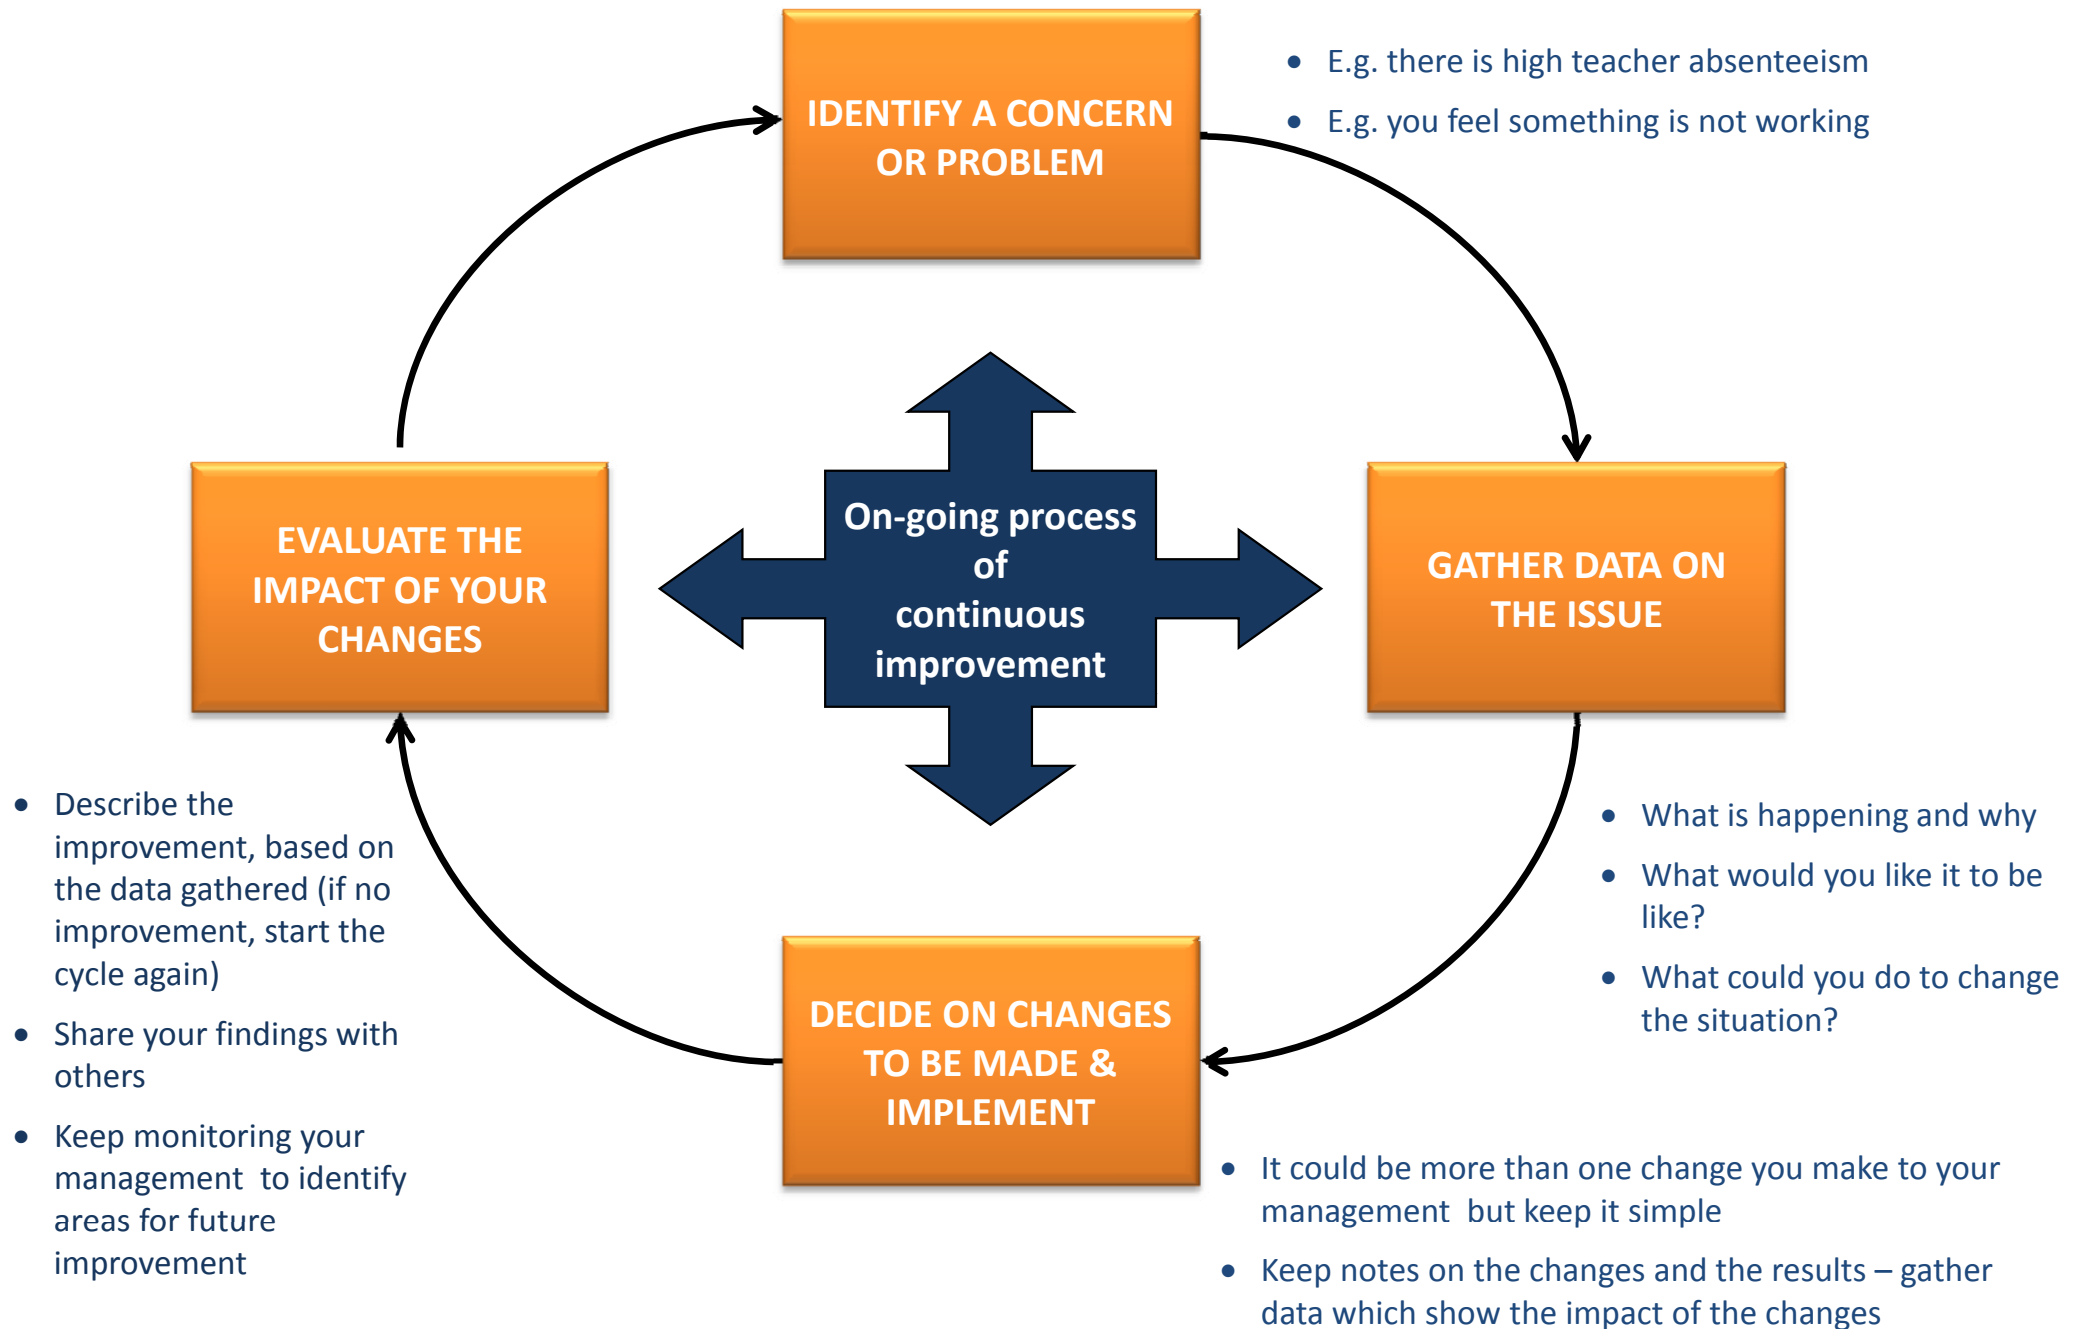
IDENTIFY A CONCERN OR PROBLEM

- E.g. there is high teacher absenteeism
- E.g. you feel something is not working

EVALUATE THE IMPACT OF YOUR CHANGES

On-going process of continuous improvement

GATHER DATA ON THE ISSUE

- Describe the improvement, based on the data gathered (if no improvement, start the cycle again)
- Share your findings with others
- Keep monitoring your management to identify areas for future improvement

- What is happening and why
- What would you like it to be like?
- What could you do to change the situation?

DECIDE ON CHANGES TO BE MADE & IMPLEMENT

- It could be more than one change you make to your management but keep it simple
- Keep notes on the changes and the results – gather data which show the impact of the changes